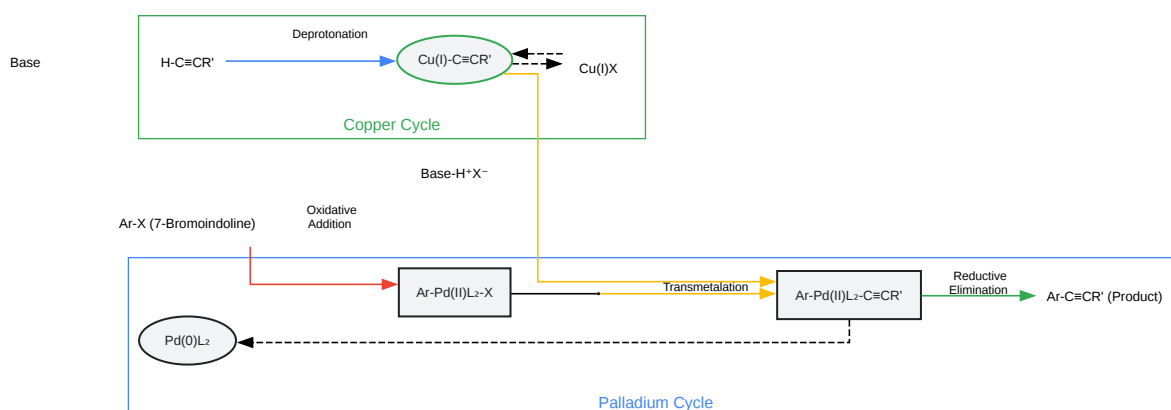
Base

Deprotonation

H-C≡CR'

Cu(I)-C≡CR'

Cu(I)X

Copper Cycle

Base-H⁺X⁻

Ar-X (7-Bromoindoline)

Oxidative Addition

Ar-Pd(II)L₂-X

Transmetalation

Ar-Pd(II)L₂-C≡CR'

Reductive Elimination

Ar-C≡CR' (Product)

Pd(0)L₂

Palladium Cycle